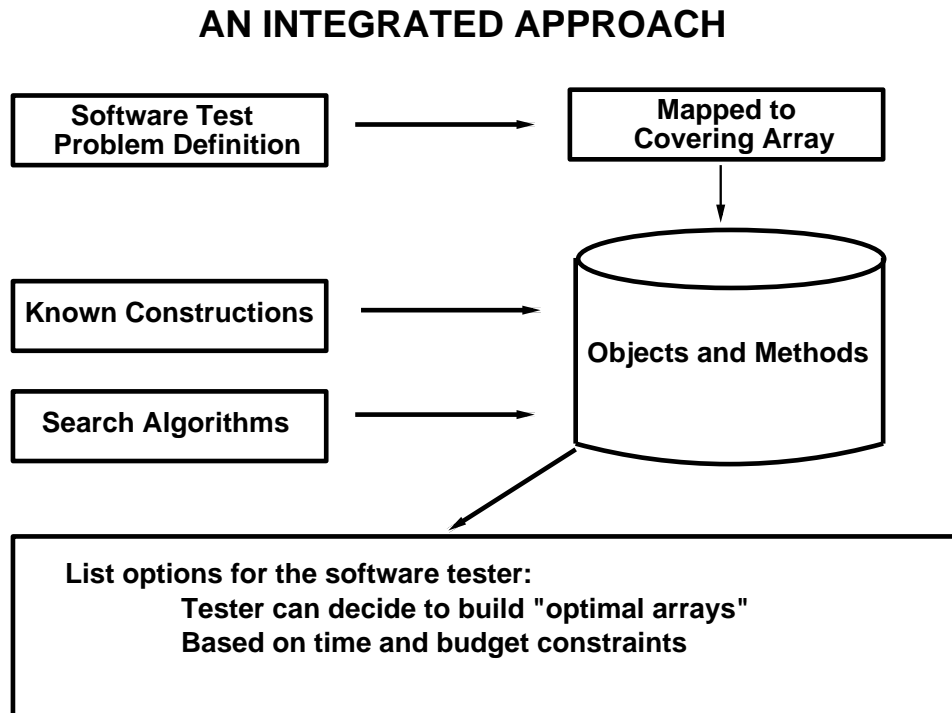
AN INTEGRATED APPROACH

Software Test Problem Definition

Mapped to Covering Array

Known Constructions

Objects and Methods

Search Algorithms

List options for the software tester:
Tester can decide to build "optimal arrays"
Based on time and budget constraints